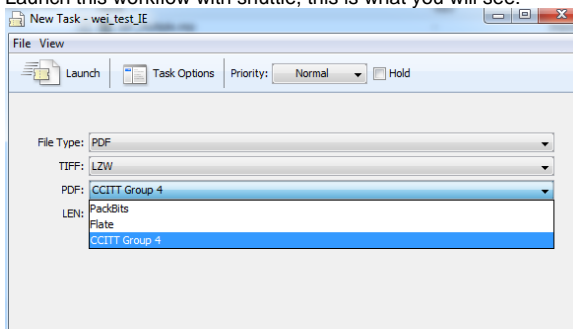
Launch this workflow with shuttle, this is what you will see:

New Task - wei_test_IE

File View

Launch | Task Options | Priority: Normal | Hold

File Type: PDF

TIFF: LZW

PDF: CCITT Group 4

LEN:

PackBits
Flate
CCITT Group 4